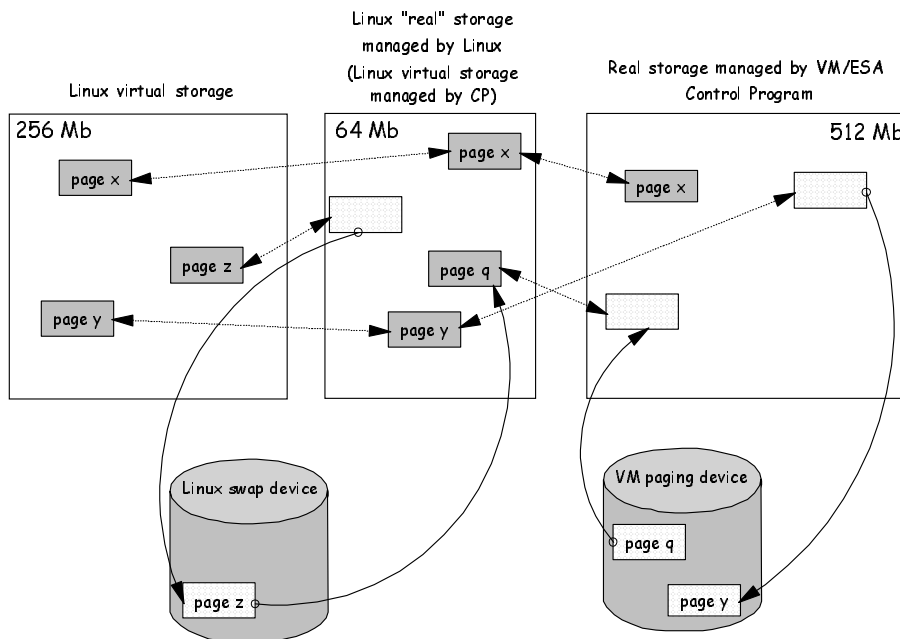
Linux virtual storage

Linux "real" storage managed by Linux (Linux virtual storage managed by CP)

Real storage managed by VM/ESA Control Program

256 Mb

page x

page z

page y

64 Mb

page x

page q

page y

512 Mb

page x

Linux swap device

page z

VM paging device

page q

page y